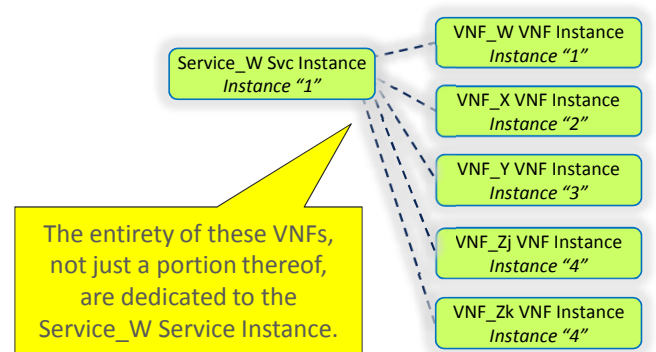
Service_W Svc Instance
Instance "1"

VNF_W VNF Instance
Instance "1"

VNF_X VNF Instance
Instance "2"

VNF_Y VNF Instance
Instance "3"

VNF_Zj VNF Instance
Instance "4"

VNF_Zk VNF Instance
Instance "4"

The entirety of these VNFs, not just a portion thereof, are dedicated to the Service_W Service Instance.